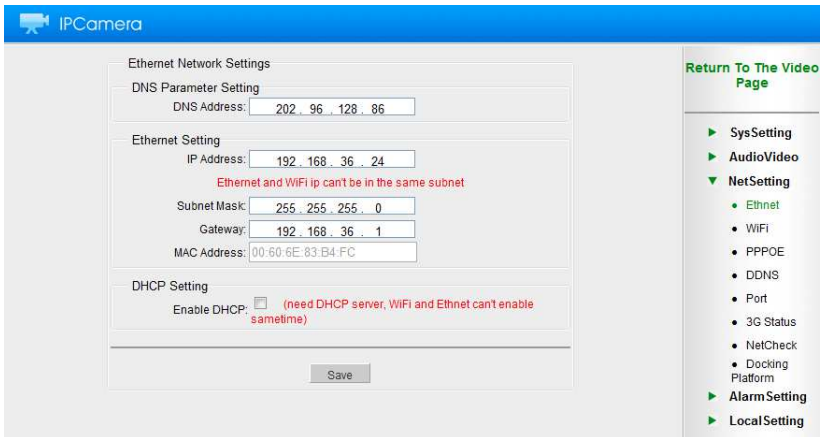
IPCamera

Ethernet Network Settings

DNS Parameter Setting

DNS Address: 202 . 96 . 128 . 86

Ethernet Setting

IP Address: 192 . 168 . 36 . 24

Ethernet and WiFi ip can't be in the same subnet

Subnet Mask: 255 . 255 . 255 . 0

Gateway: 192 . 168 . 36 . 1

MAC Address: 00:60:6E:83:B4:FC

DHCP Setting

Enable DHCP: (need DHCP server, WiFi and Ethnet can't enable sametime)

Save

Return To The Video Page

SysSetting

AudioVideo

NetSetting

Ethnet

WiFi

PPPOE

DDNS

Port

3G Status

NetCheck

Docking Platform

AlarmSetting

LocalSetting